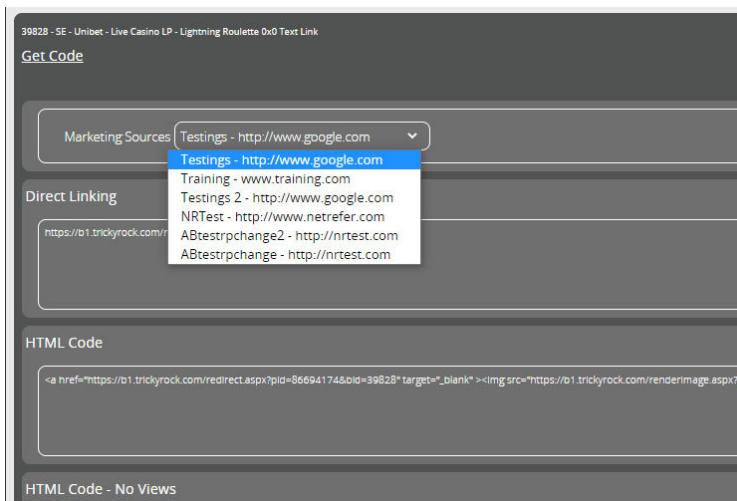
39828 - SE - Unibet - Live Casino LP - Lightning Roulette 0x0 Text Link
Get Code

Marketing Sources Testings - http://www.google.com

Testings - http://www.google.com
Training - www.training.com
Testings 2 - http://www.google.com
NRTest - http://www.netrefer.com
ABtestrpchange2 - http://nrtest.com
ABtestrpchange - http://nrtest.com

Direct Linking

https://b1.trickyrock.com/r

HTML Code

<a href="https://b1.trickyrock.com/redirect.aspx?pid=86694174&bid=39828" target="_blank" ><img src="https://b1.trickyrock.com/renderimage.aspx?

HTML Code - No Views